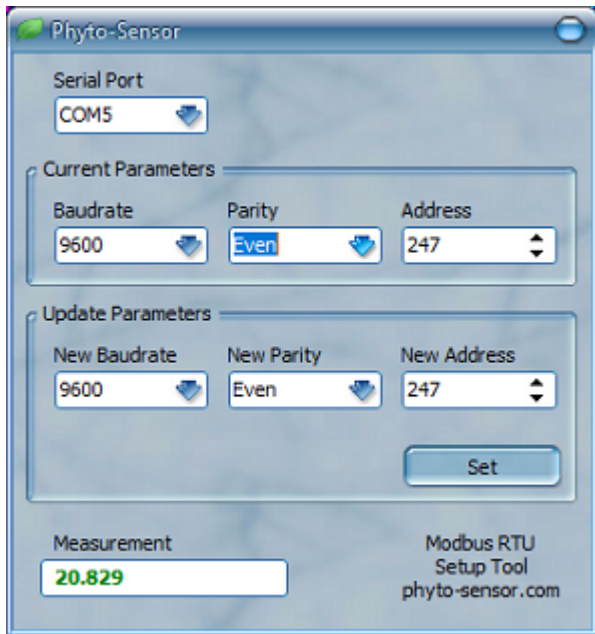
Phyto-Sensor

Serial Port
COM5

Current Parameters
Baudrate
9600
Parity
Even
Address
247

Update Parameters
New Baudrate
9600
New Parity
Even
New Address
247

Set

Measurement
20.829

Modbus RTU
Setup Tool
phyto-sensor.com